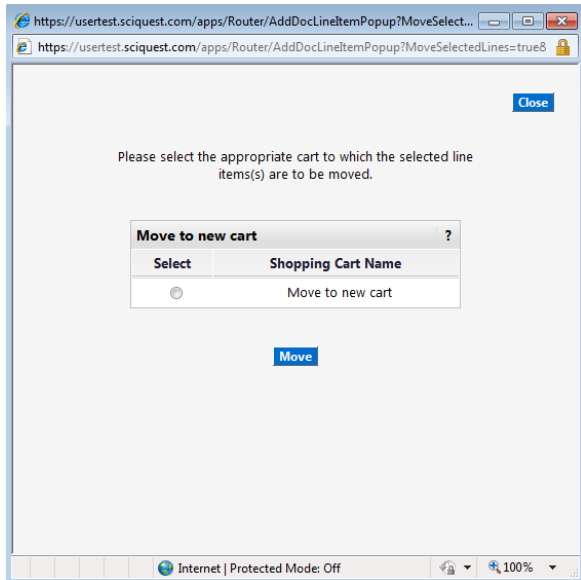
https://usertest.sciquest.com/apps/Router/AddDocLineItemPopup?MoveSelect...

https://usertest.sciquest.com/apps/Router/AddDocLineItemPopup?MoveSelectedLines=true8

Close

Please select the appropriate cart to which the selected line items(s) are to be moved.

| Move to new cart | ? |
|---|---|
| Select | Shopping Cart Name |
| | Move to new cart |

Move

Internet | Protected Mode: Off

100%